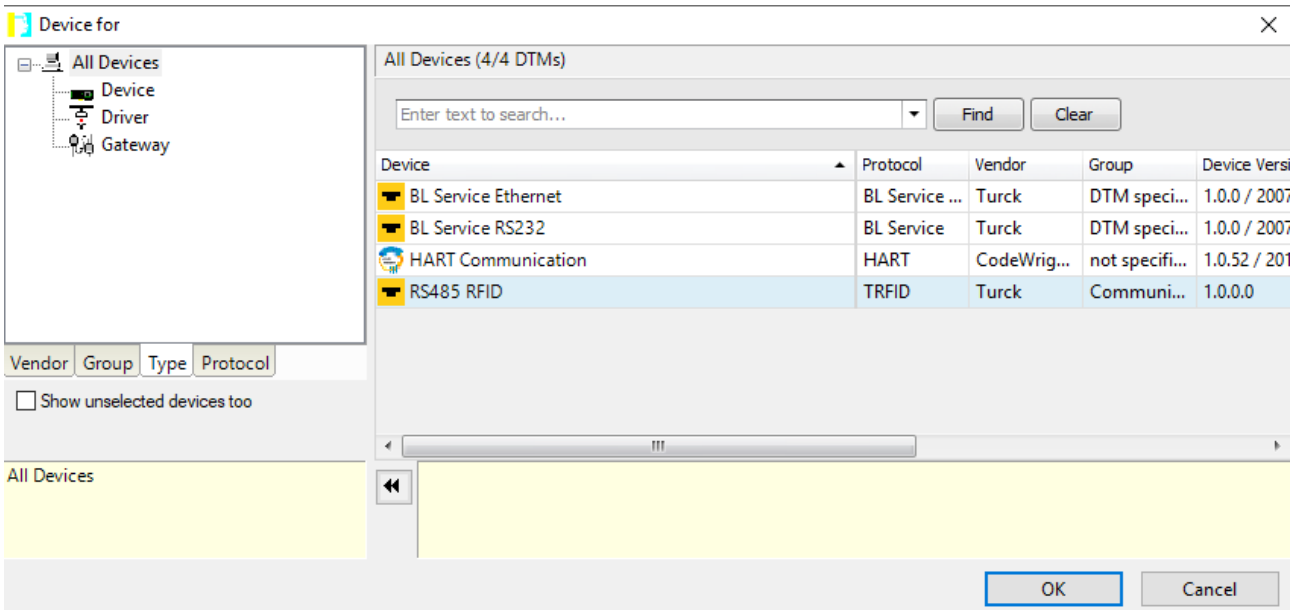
Device for

All Devices
Device
Driver
Gateway

Vendor | Group | Type | Protocol

Show unselected devices too

All Devices

All Devices (4/4 DTMs)

Enter text to search... Find Clear

| Device | Protocol | Vendor | Group | Device Versi |
|---|---|---|---|---|
| BL Service Ethernet | BL Service ... | Turck | DTM speci... | 1.0.0 / 2007 |
| BL Service RS232 | BL Service | Turck | DTM speci... | 1.0.0 / 2007 |
| HART Communication | HART | CodeWrig... | not specifi... | 1.0.52 / 201 |
| RS485 RFID | TRFID | Turck | Communi... | 1.0.0.0 |

OK Cancel